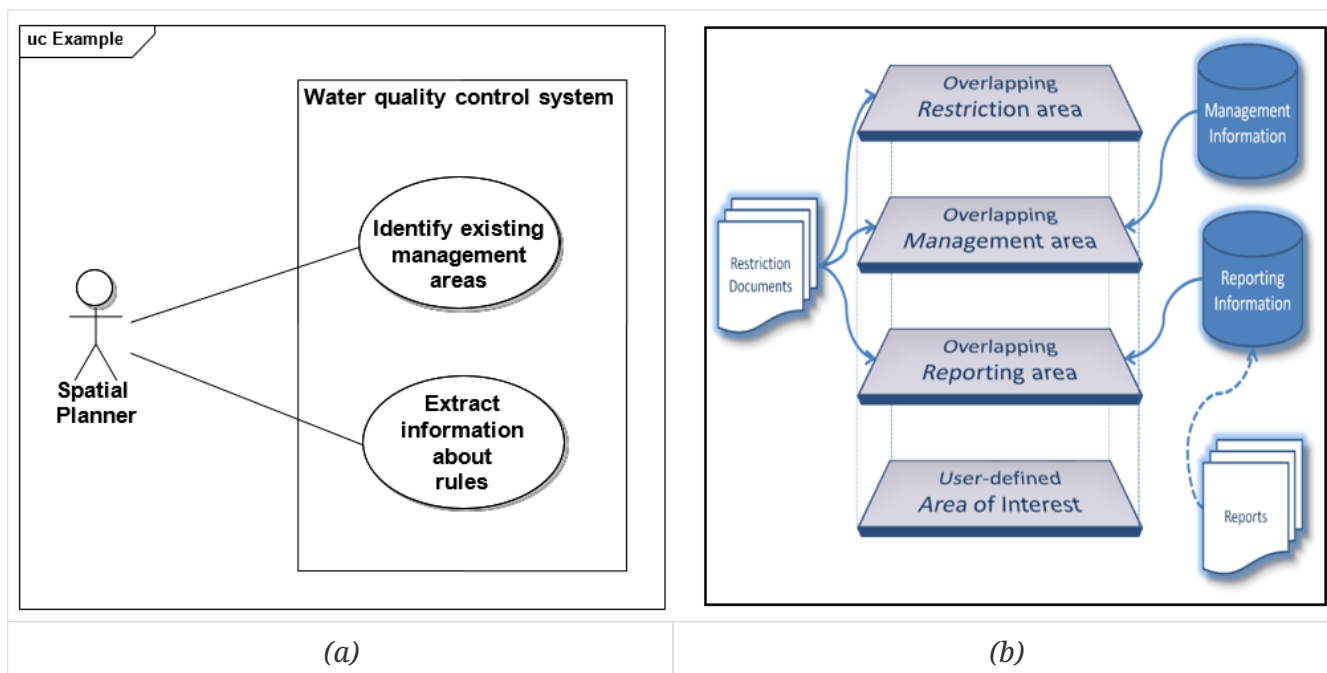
uc Example

Water quality control system

Identify existing management areas

Extract information about rules

Spatial Planner

Overlapping Restriction area

Overlapping Management area

Overlapping Reporting area

User-defined Area of Interest

Management Information

Reporting Information

Restriction Documents

Reports

(a)

(b)